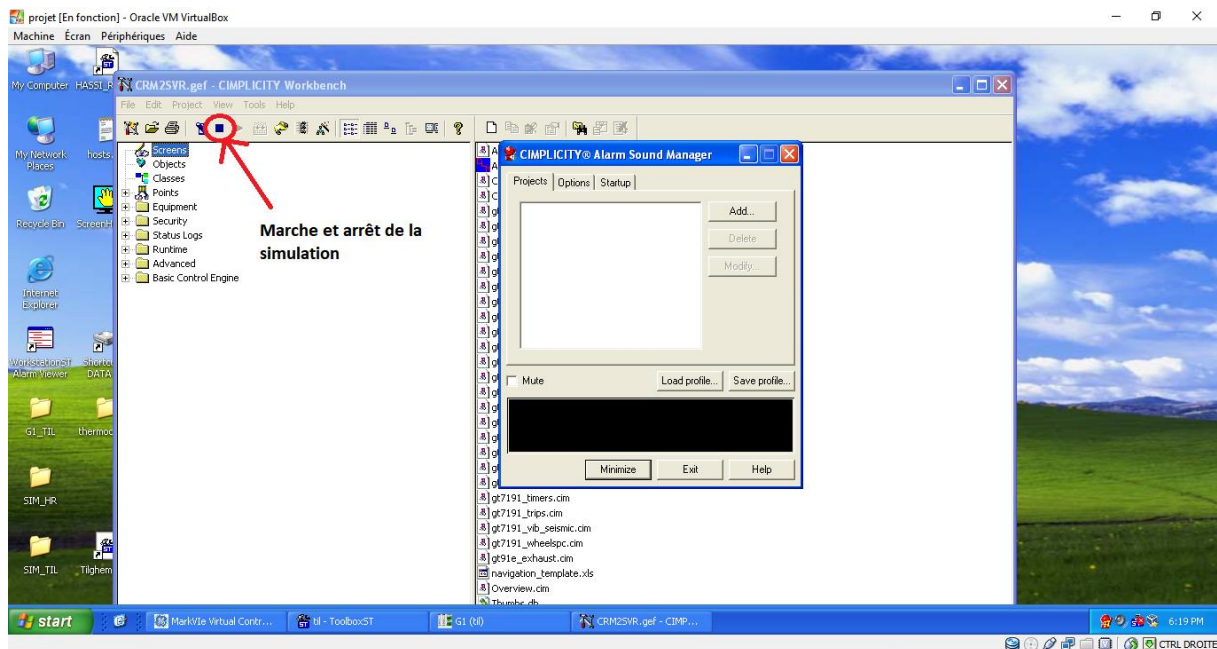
projet [En fonction] - Oracle VM VirtualBox
Machine Écran Périphériques Aide

My Computer HASSI_R
My Network Places hosts.
Recycle Bin ScreenH
Internet Explorer
WorkstationST Alarm Viewer Shortc DATA
G1_TIL thermoc
SIM_HR
SIM_TIL Tilghem

CRM2SVR.gef - CIMPLICITY Workbench
File Edit Project View Tools Help

Screens
Objects
Classes
Points
Equipment
Security
Status Logs
Runtime
Advanced
Basic Control Engine

Marche et arrêt de la simulation

CIMPLICITY® Alarm Sound Manager
Projects Options Startup
Add...
Delete
Modify...
Mute
Load profile...
Save profile...
Minimize
Exit
Help

gt7191_timers.cim
gt7191_trips.cim
gt7191_vib_seismic.cim
gt7191_wheelspc.cim
gt91e_exhaust.cim
navigation_template.xls
Overview.cim
Thumbs.db

start
MarkVIe Virtual Contr...
til - ToolboxST
G1 (til)
CRM2SVR.gef - CIMP...
6:19 PM
CTRL DROITE